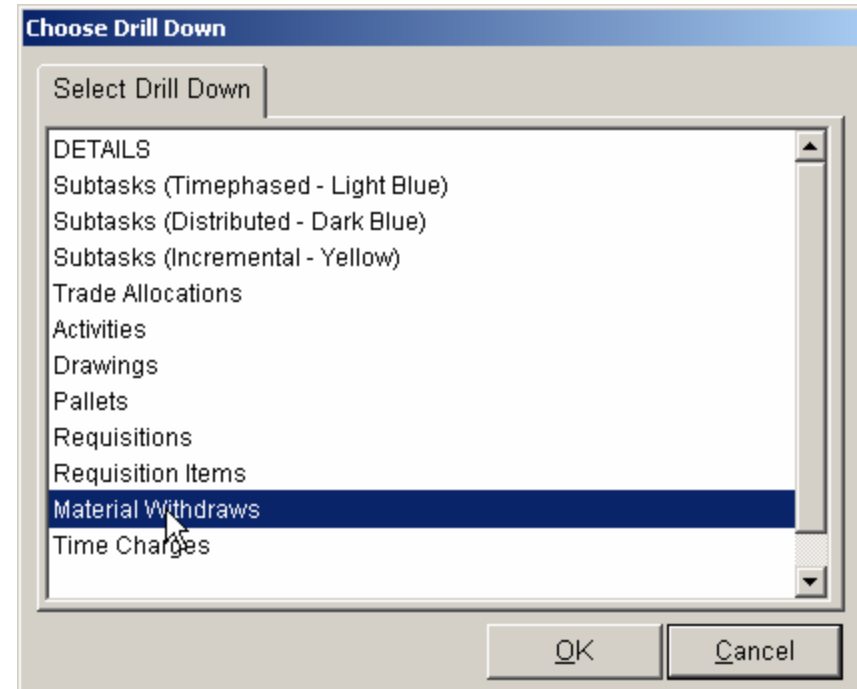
Choose Drill Down

Select Drill Down

DETAILS
Subtasks (Timephased - Light Blue)
Subtasks (Distributed - Dark Blue)
Subtasks (Incremental - Yellow)
Trade Allocations
Activities
Drawings
Pallets
Requisitions
Requisition Items
Material Withdraws
Time Charges

OK
Cancel